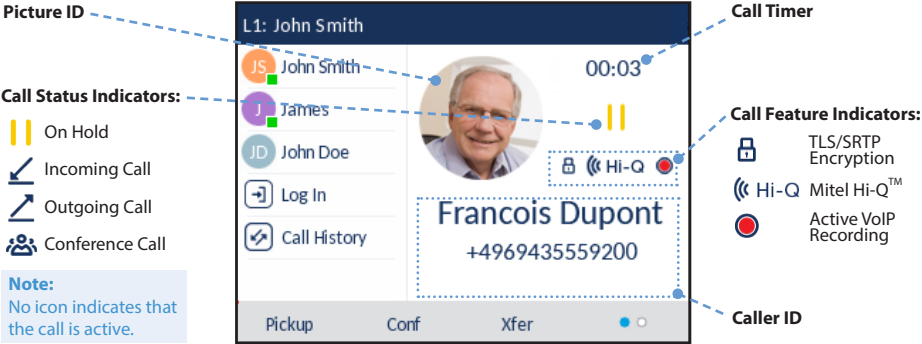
Picture ID

Call Status Indicators:

On Hold

Incoming Call

Outgoing Call

Conference Call

Note:
No icon indicates that the call is active.

L1: John Smith

JS John Smith

J James

JD John Doe

Log In

Call History

00:03

Hi-Q

Francois Dupont
+4969435559200

Pickup Conf Xfer

Call Timer

Call Feature Indicators:

TLS/SRTP Encryption

Hi-Q Mitel Hi-Q$^{TM}$

Active VoIP Recording

Caller ID